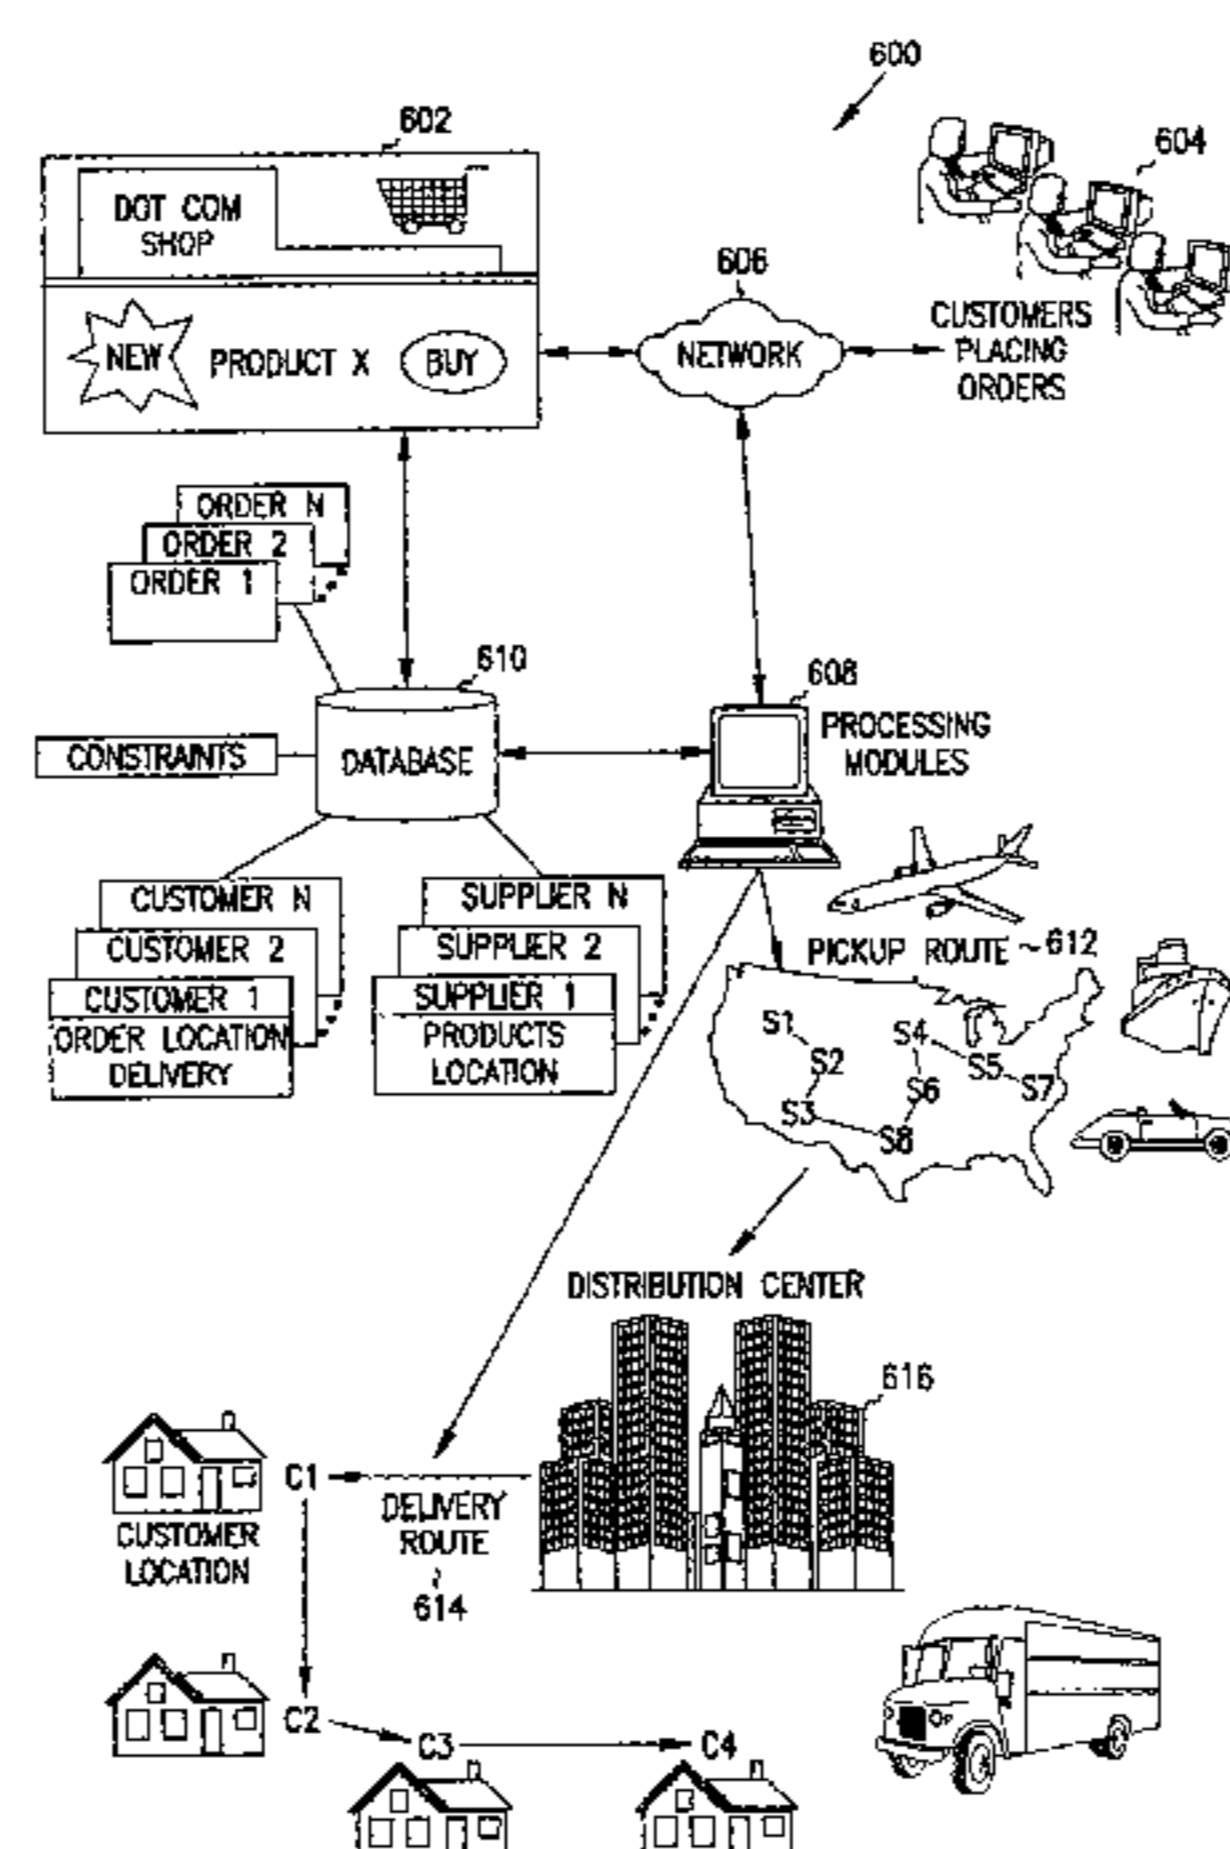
600

602

DOT COM SHOP

NEW

PRODUCT X

BUY

604

606

NETWORK

CUSTOMERS PLACING ORDERS

ORDER N
ORDER 2
ORDER 1

610

DATABASE

CONSTRAINTS

608

PROCESSING MODULES

CUSTOMER N
CUSTOMER 2
CUSTOMER 1
ORDER LOCATION DELIVERY

SUPPLIER N
SUPPLIER 2
SUPPLIER 1
PRODUCTS LOCATION

PICKUP ROUTE ~612

S1
S2
S3
S4
S5
S6
S7
S8

DISTRIBUTION CENTER

616

C1

CUSTOMER LOCATION

DELIVERY ROUTE
614

C2

C3

C4